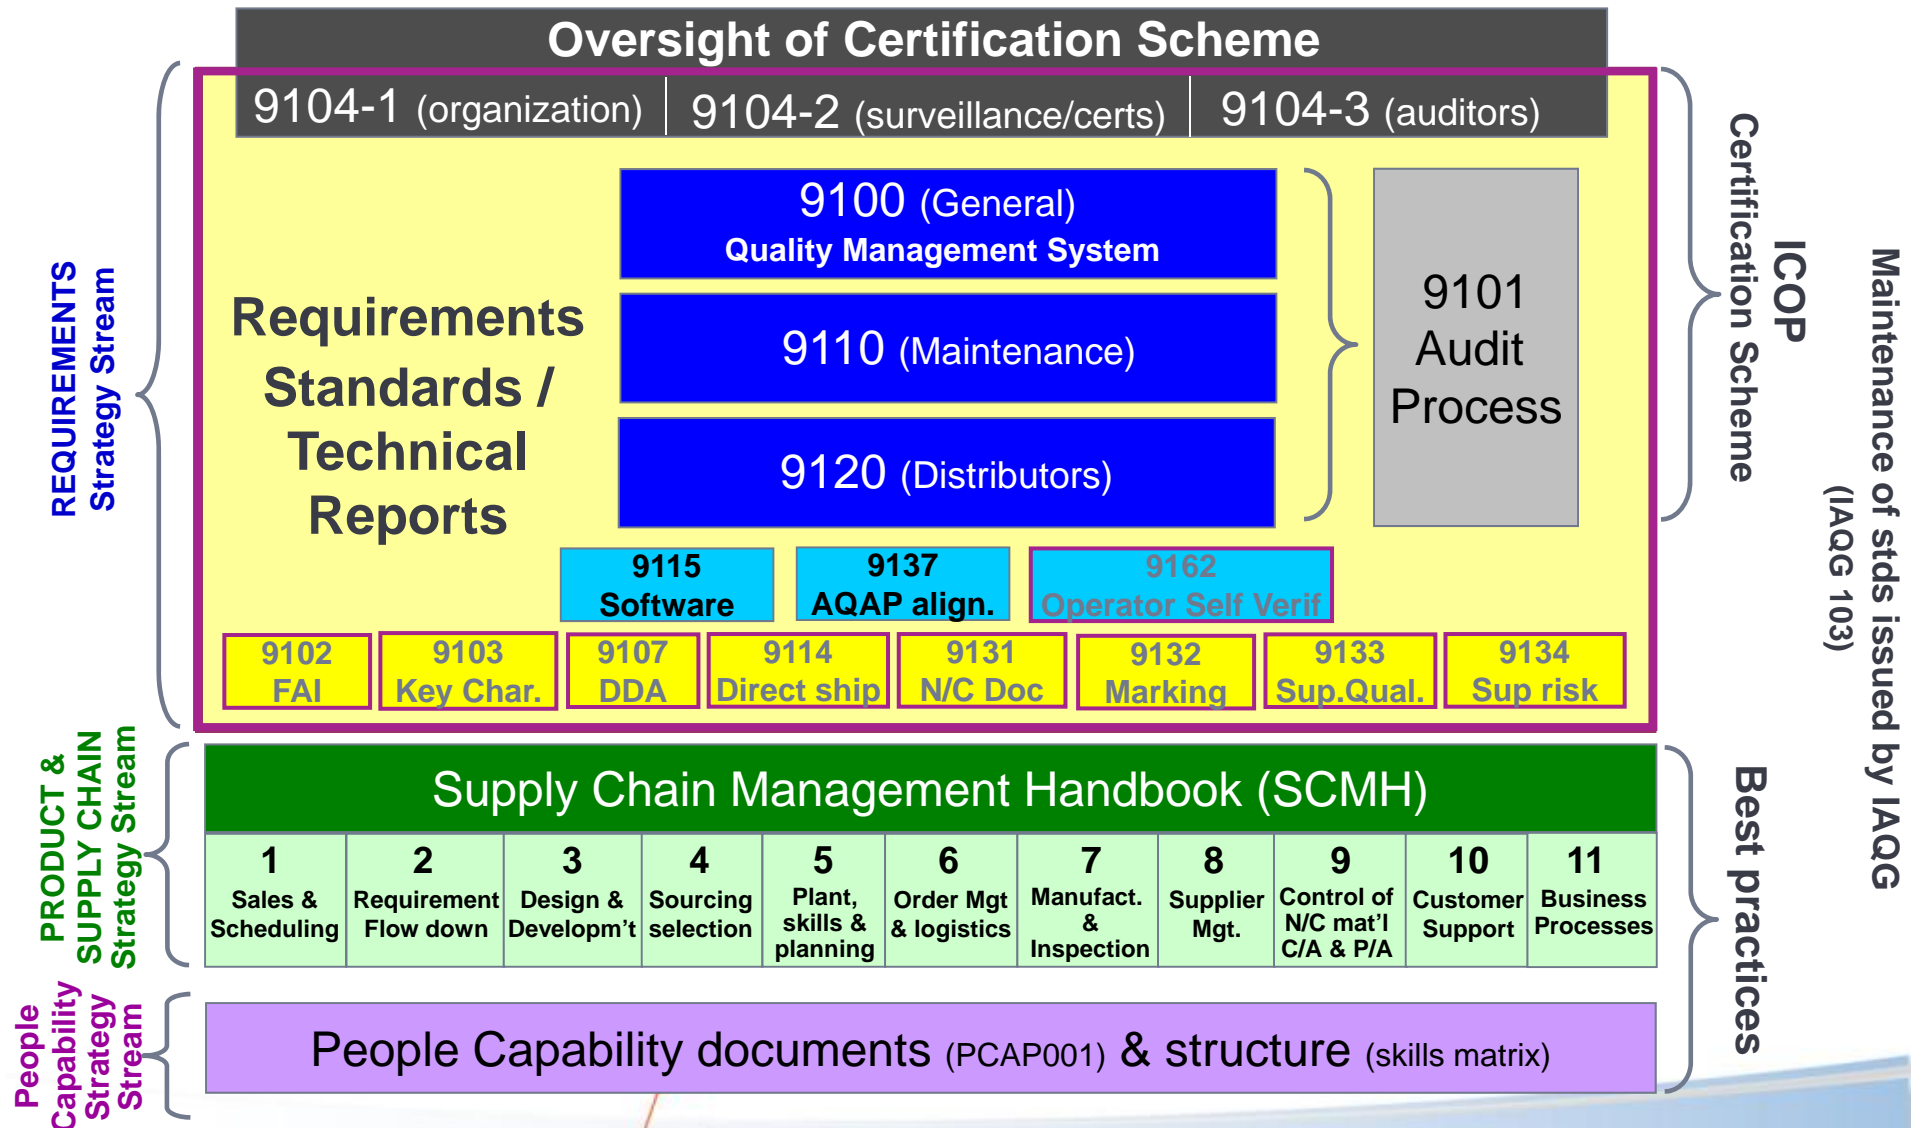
Oversight of Certification Scheme

9104-1 (organization) | 9104-2 (surveillance/certs) | 9104-3 (auditors)

REQUIREMENTS Strategy Stream

Requirements Standards / Technical Reports

9100 (General)
Quality Management System

9110 (Maintenance)

9120 (Distributors)

9101 Audit Process

ICOP Certification Scheme

Maintenance of stds issued by IAQG (IAQG 103)

9115 Software

9137 AQAP align.

9162 Operator Self Verif

9102 FAI

9103 Key Char.

9107 DDA

9114 Direct ship

9131 N/C Doc

9132 Marking

9133 Sup.Qual.

9134 Sup risk

PRODUCT & SUPPLY CHAIN Strategy Stream

Supply Chain Management Handbook (SCMH)

| 1 Sales & Scheduling | 2 Requirement Flow down | 3 Design & Developm't | 4 Sourcing selection | 5 Plant, skills & planning | 6 Order Mgt & logistics | 7 Manufact. & Inspection | 8 Supplier Mgt. | 9 Control of N/C mat'l C/A & P/A | 10 Customer Support | 11 Business Processes |
|---|---|---|---|---|---|---|---|---|---|---|

Best practices

People Capability Strategy Stream

People Capability documents (PCAP001) & structure (skills matrix)